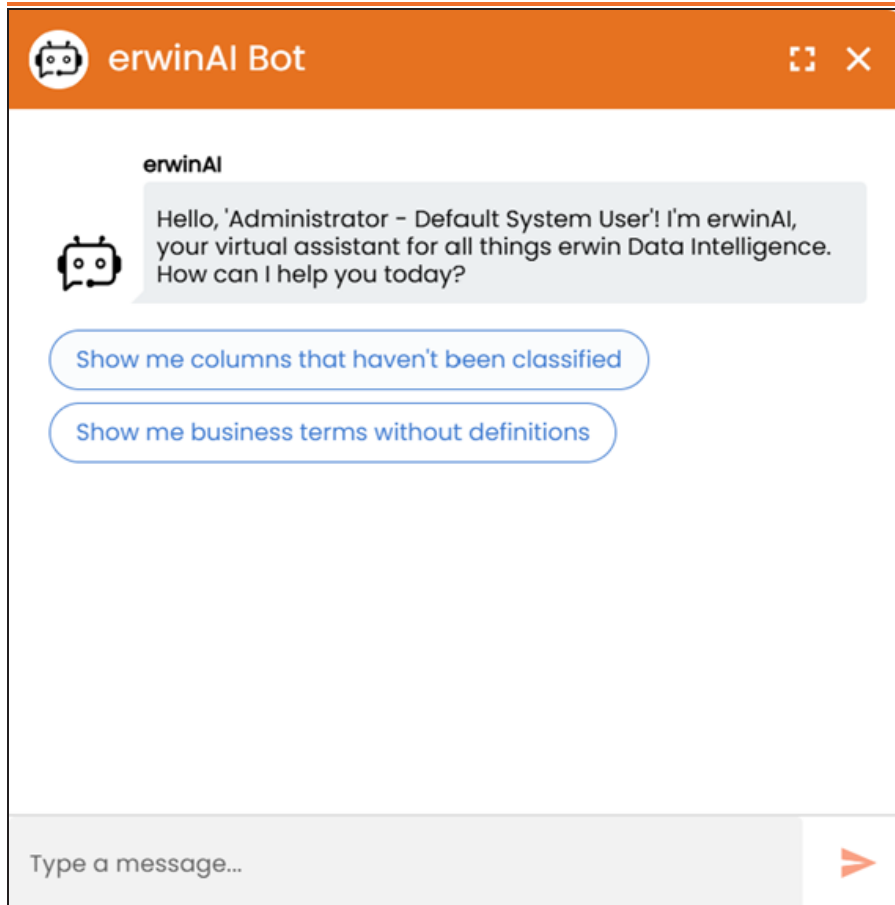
erwinAI Bot

erwinAI

Hello, 'Administrator - Default System User'! I'm erwinAI, your virtual assistant for all things erwin Data Intelligence. How can I help you today?

Show me columns that haven't been classified

Show me business terms without definitions

Type a message...